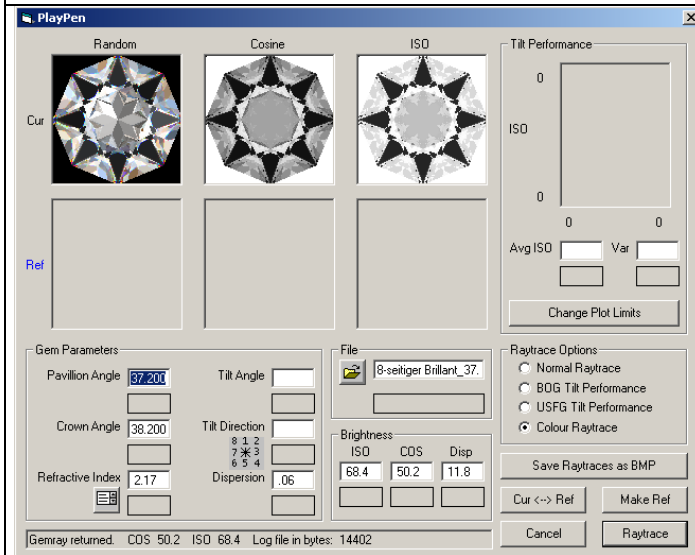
PlayPen

Random
Cosine
ISO

Cur

Ref

Tilt Performance
0
ISO
0
0
0
Avg ISO
Var
Change Plot Limits

Gem Parameters
Pavillion Angle 37.200
Crown Angle 38.200
Refractive Index 2.17
Tilt Angle
Tilt Direction
8 1 2
7 3
6 5 4
Dispersion .06

File
8-seitiger Brillant_37.

Brightness
ISO COS Disp
68.4 50.2 11.8

Raytrace Options
Normal Raytrace
BOG Tilt Performance
USFG Tilt Performance
Colour Raytrace

Save Raytraces as BMP
Cur <--> Ref
Make Ref
Cancel
Raytrace

Gemray returned. COS 50.2 ISO 68.4 Log file in bytes: 14402